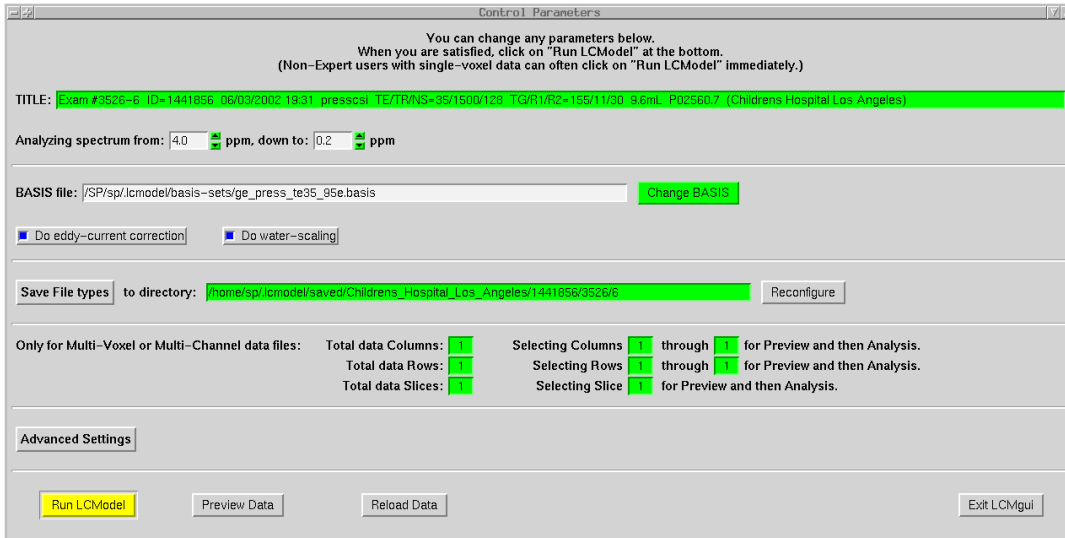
Control Parameters

You can change any parameters below.
When you are satisfied, click on "Run LCModel" at the bottom.
(Non-Expert users with single-voxel data can often click on "Run LCModel" immediately.)

TITLE: Exam #3526-6 ID=1441856 06/03/2002 19:31 presscsi TE/TR/NS=35/1500/128 TG/R1/R2=155/11/30 9.6mL P02560.7 (Childrens Hospital Los Angeles)

Analyzing spectrum from: 4.0 ppm, down to: 0.2 ppm

BASIS file: /SP/sp/.lcmodel/basis-sets/ge_press_te35_95e.basis Change BASIS

Do eddy-current correction Do water-scaling

Save File types to directory: /home/sp/.lcmodel/saved/Childrens_Hospital_Los_Angeles/1441856/3526/6 Reconfigure

Only for Multi-Voxel or Multi-Channel data files: Total data Columns: 1 Selecting Columns 1 through 1 for Preview and then Analysis.
Total data Rows: 1 Selecting Rows 1 through 1 for Preview and then Analysis.
Total data Slices: 1 Selecting Slice 1 for Preview and then Analysis.

Advanced Settings

Run LCModel Preview Data Reload Data Exit LCMgui